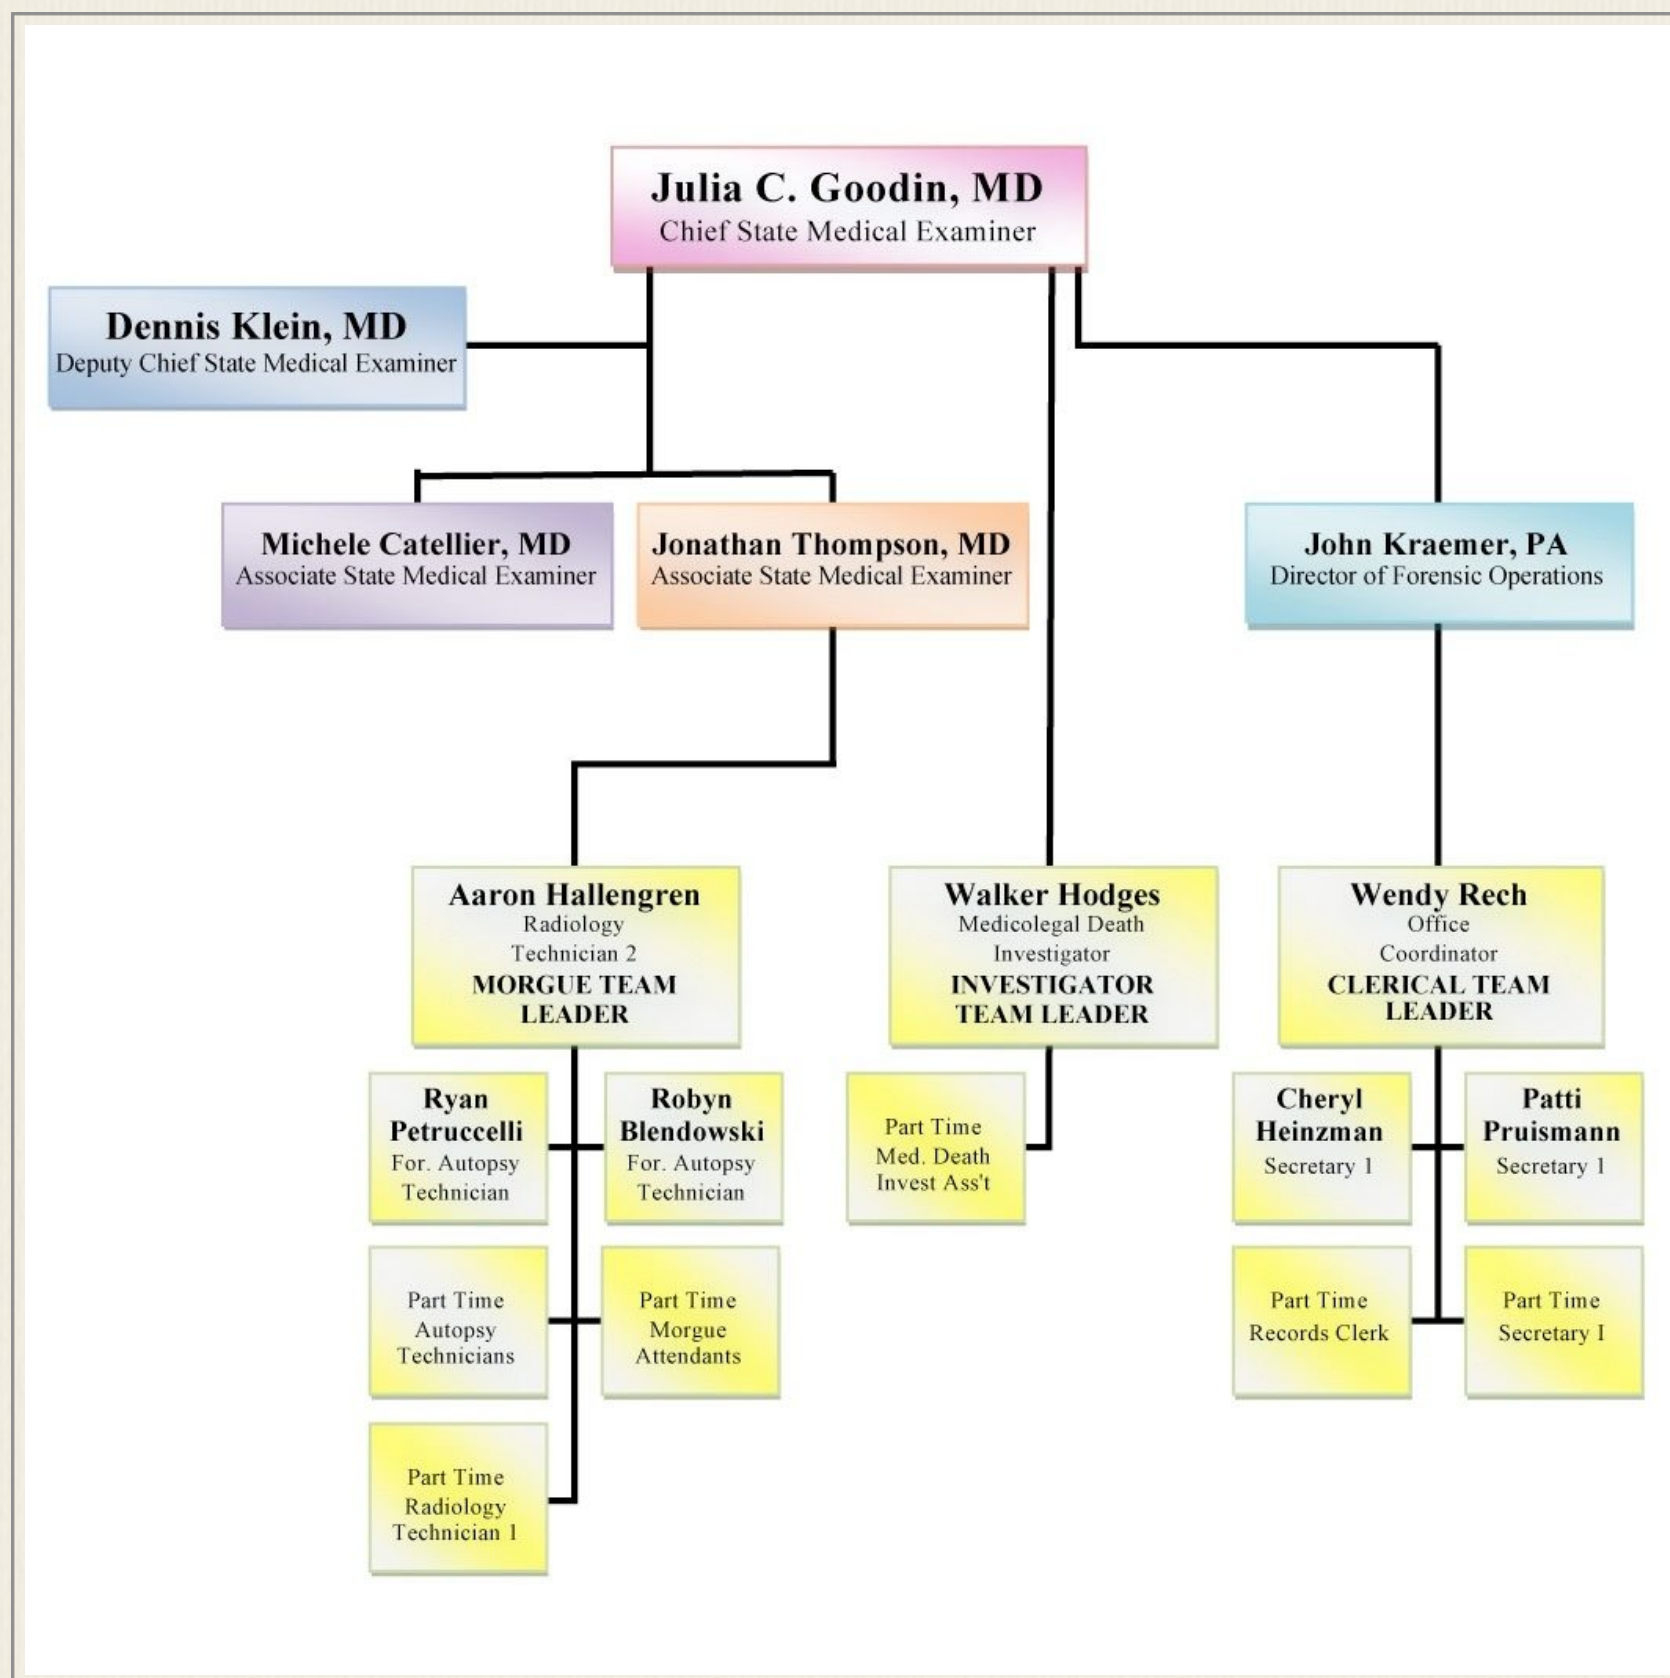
Julia C. Goodin, MD
Chief State Medical Examiner

Dennis Klein, MD
Deputy Chief State Medical Examiner

Michele Catellier, MD
Associate State Medical Examiner

Jonathan Thompson, MD
Associate State Medical Examiner

John Kraemer, PA
Director of Forensic Operations

Aaron Hallengren
Radiology Technician 2
MORGUE TEAM LEADER

Walker Hodges
Medicolegal Death Investigator
INVESTIGATOR TEAM LEADER

Wendy Rech
Office Coordinator
CLERICAL TEAM LEADER

Ryan Petruccelli
For. Autopsy Technician

Robyn Blendowski
For. Autopsy Technician

Part Time Med. Death Invest Ass't

Cheryl Heinzman
Secretary 1

Patti Pruismann
Secretary 1

Part Time Autopsy Technicians

Part Time Morgue Attendants

Part Time Records Clerk

Part Time Secretary I

Part Time Radiology Technician 1